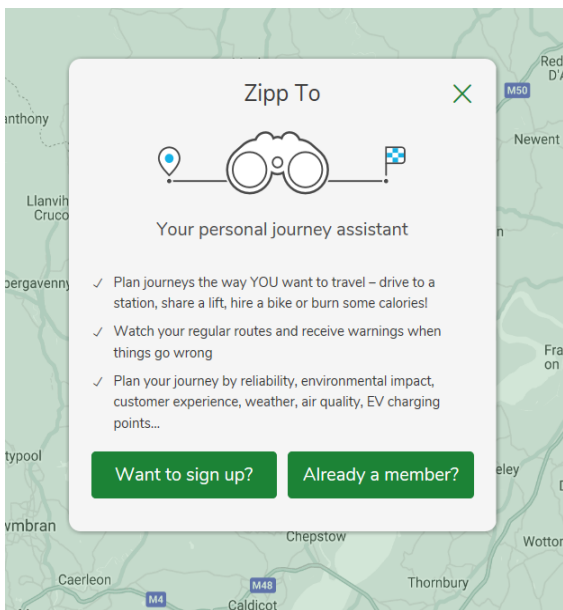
Zipp To

Your personal journey assistant

✓ Plan journeys the way YOU want to travel – drive to a station, share a lift, hire a bike or burn some calories!

✓ Watch your regular routes and receive warnings when things go wrong

✓ Plan your journey by reliability, environmental impact, customer experience, weather, air quality, EV charging points...

Want to sign up?

Already a member?

anthony
Llanvih
Cruco
bergavenny
typool
wmbran
Caerleon
M4
M48
Caldicot
Chepstow
Thornbury
Wotton
eley
Fra
on
n
Newent
M50
Red
D'A